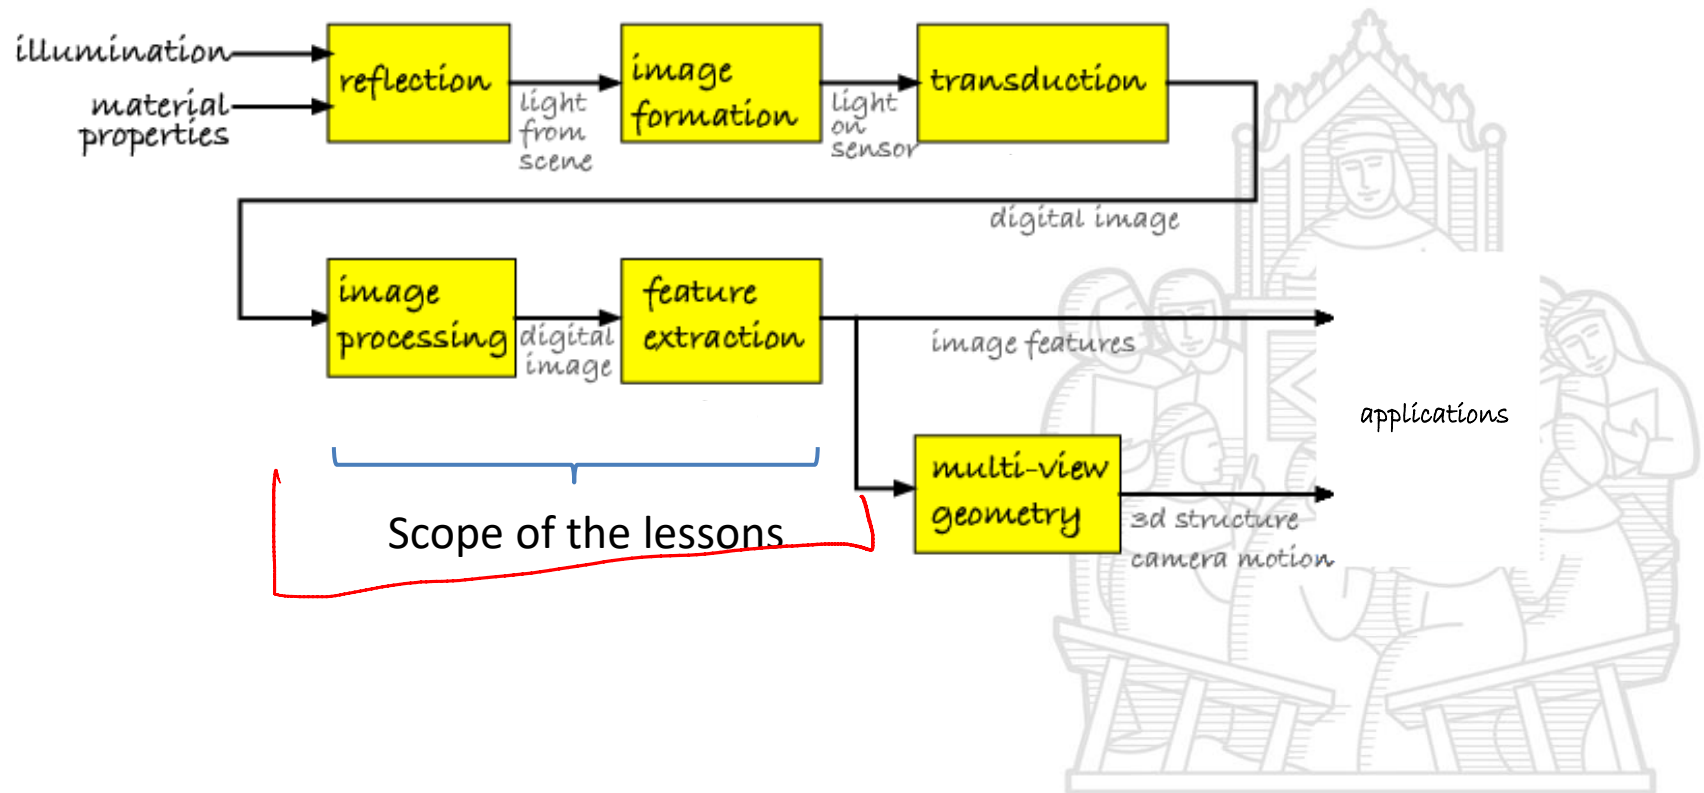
illumination

material properties

reflection

light from scene

image formation

light on sensor

transduction

digital image

image processing

digital image

feature extraction

image features

applications

multi-view geometry

3d structure

camera motion

Scope of the lessons